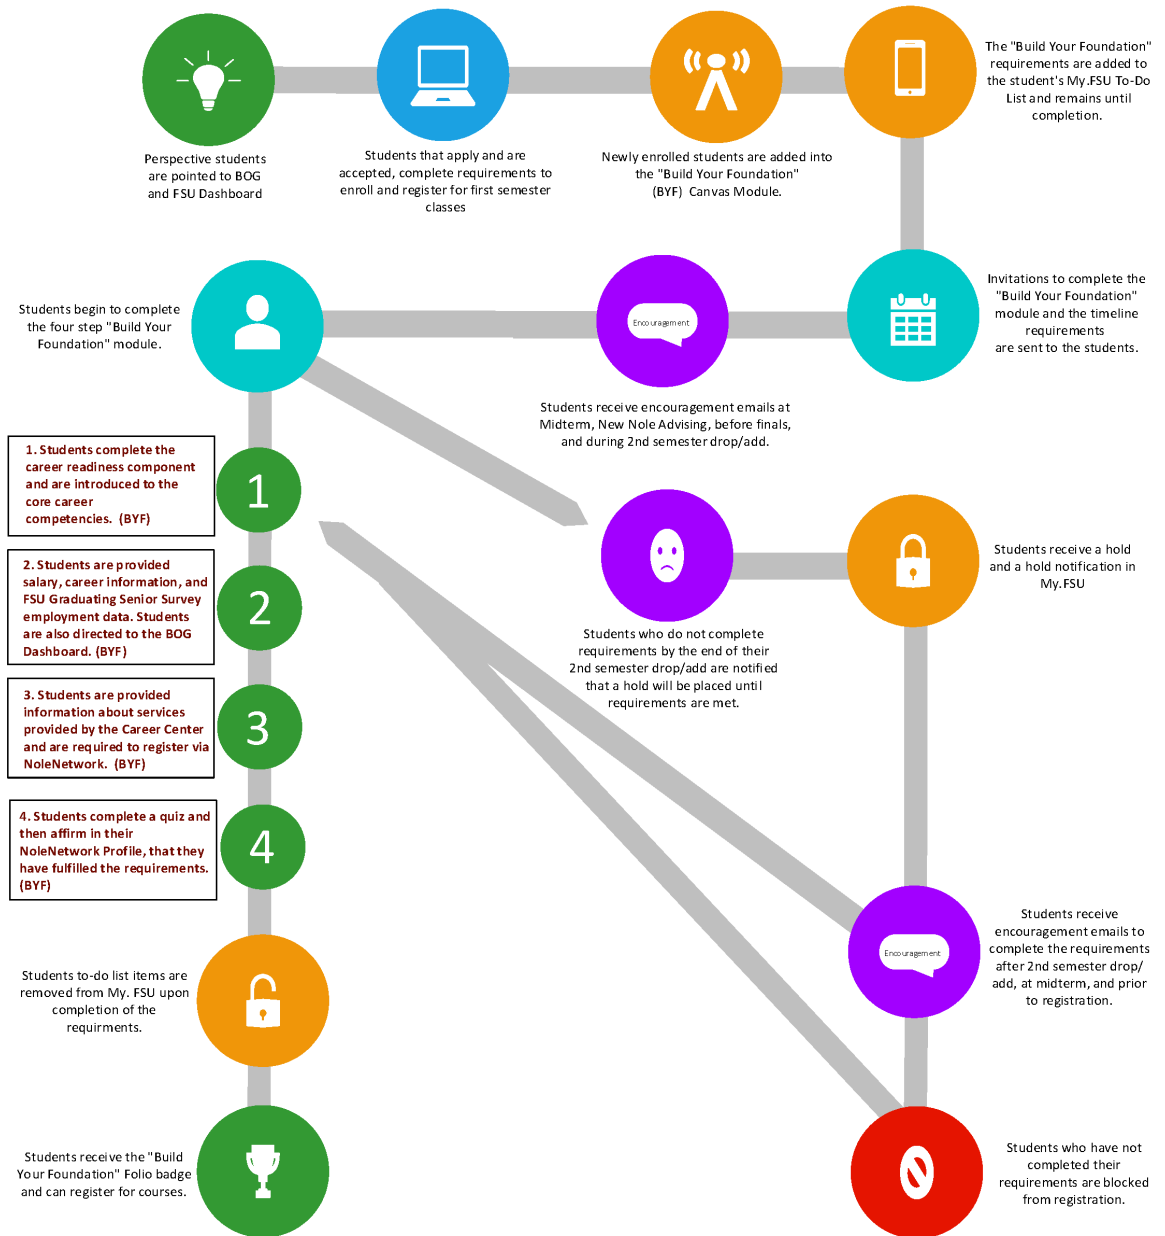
Perspective students are pointed to BOG and FSU Dashboard

Students that apply and are accepted, complete requirements to enroll and register for first semester classes

Newly enrolled students are added into the "Build Your Foundation" (BYF) Canvas Module.

The "Build Your Foundation" requirements are added to the student's My.FSU To-Do List and remains until completion.

Students begin to complete the four step "Build Your Foundation" module.

Encouragement

Invitations to complete the "Build Your Foundation" module and the timeline requirements are sent to the students.

Students receive encouragement emails at Midterm, New Nole Advising, before finals, and during 2nd semester drop/add.

1. Students complete the career readiness component and are introduced to the core career competencies. (BYF)

1

2. Students are provided salary, career information, and FSU Graduating Senior Survey employment data. Students are also directed to the BOG Dashboard. (BYF)

2

3. Students are provided information about services provided by the Career Center and are required to register via NoleNetwork. (BYF)

3

4. Students complete a quiz and then affirm in their NoleNetwork Profile, that they have fulfilled the requirements. (BYF)

4

Students who do not complete requirements by the end of their 2nd semester drop/add are notified that a hold will be placed until requirements are met.

Students receive a hold and a hold notification in My.FSU

Encouragement

Students receive encouragement emails to complete the requirements after 2nd semester drop/add, at midterm, and prior to registration.

Students to-do list items are removed from My. FSU upon completion of the requirments.

Students receive the "Build Your Foundation" Folio badge and can register for courses.

Students who have not completed their requirements are blocked from registration.